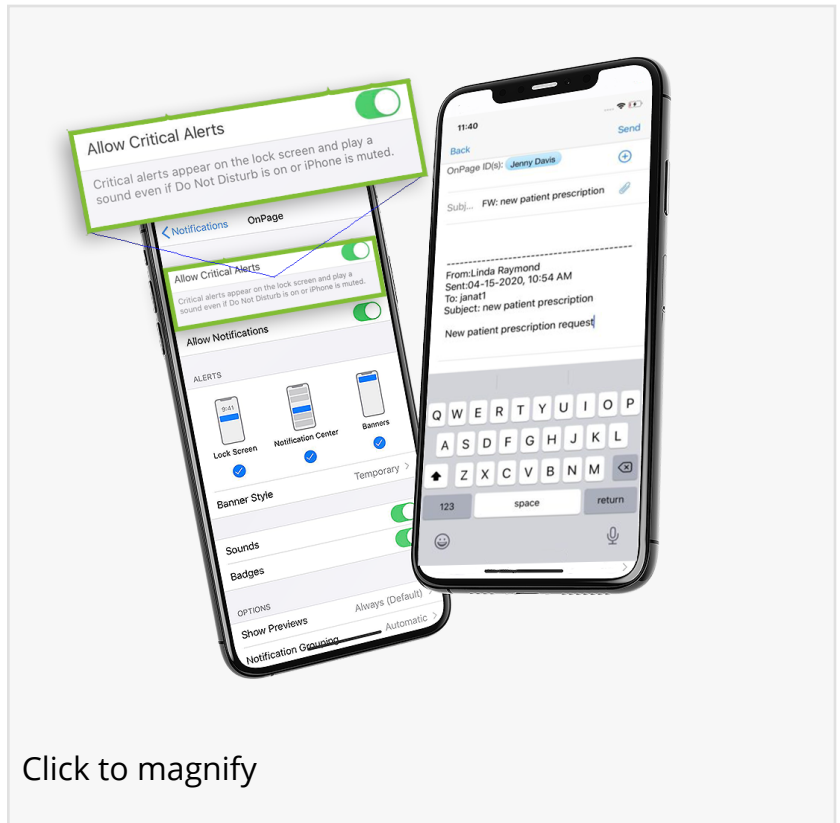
Allow Critical Alerts

Critical alerts appear on the lock screen and play a sound even if Do Not Disturb is on or iPhone is muted.

Notifications OnPage

Allow Critical Alerts

Critical alerts appear on the lock screen and play a sound even if Do Not Disturb is on or iPhone is muted.

Allow Notifications

ALERTS

9:41

Lock Screen

Notification Center

Banners

Banner Style Temporary

Sounds

Badges

OPTIONS

Show Previews Always (Default)

Notification Grouping Automatic

11:40

Back Send

OnPage ID(s): Jenny Davis

Subj FW: new patient prescription

From:Linda Raymond
Sent:04-15-2020, 10:54 AM
To: janat1
Subject: new patient prescription

New patient prescription request

Q W E R T Y U I O P
A S D F G H J K L
Z X C V B N M
123 space return

Click to magnify